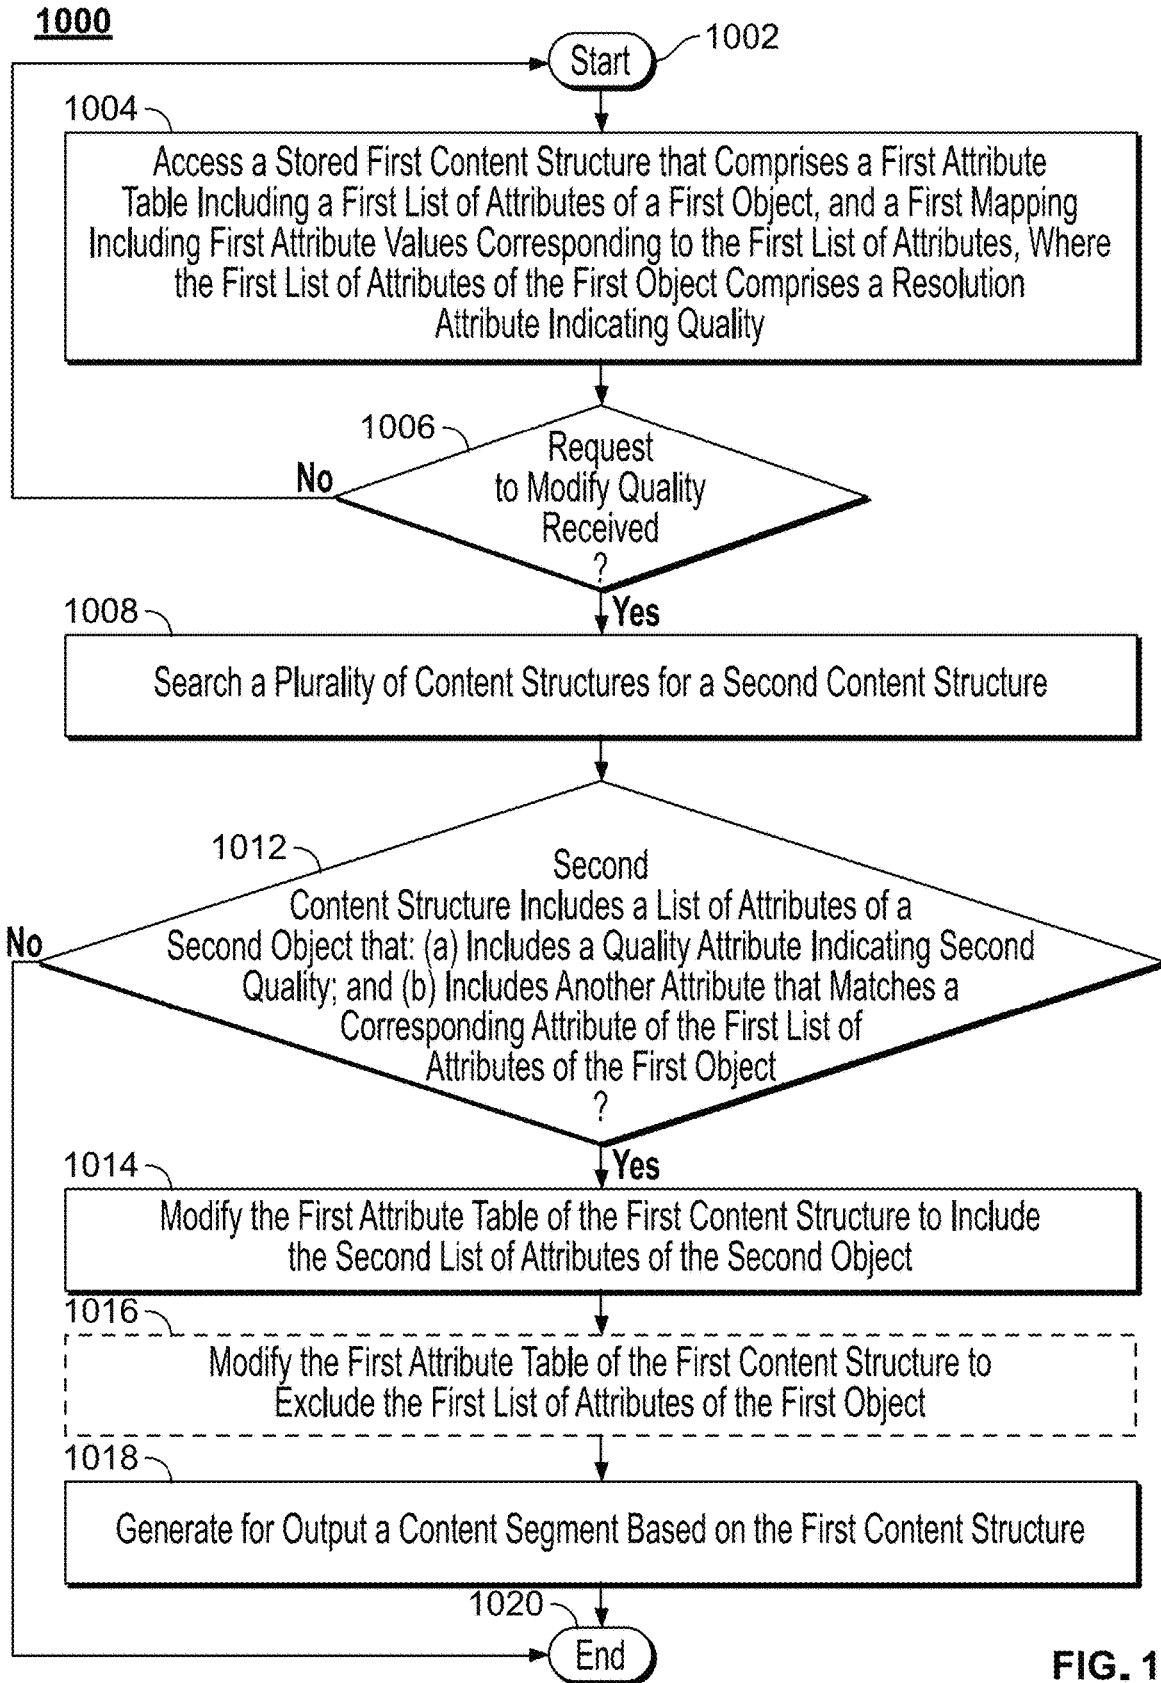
1000

Start

1002

1004

Access a Stored First Content Structure that Comprises a First Attribute Table Including a First List of Attributes of a First Object, and a First Mapping Including First Attribute Values Corresponding to the First List of Attributes, Where the First List of Attributes of the First Object Comprises a Resolution Attribute Indicating Quality

1006

No

Request to Modify Quality Received ?

Yes

1008

Search a Plurality of Content Structures for a Second Content Structure

1012

No

Second Content Structure Includes a List of Attributes of a Second Object that: (a) Includes a Quality Attribute Indicating Second Quality; and (b) Includes Another Attribute that Matches a Corresponding Attribute of the First List of Attributes of the First Object ?

Yes

1014

Modify the First Attribute Table of the First Content Structure to Include the Second List of Attributes of the Second Object

1016

Modify the First Attribute Table of the First Content Structure to Exclude the First List of Attributes of the First Object

1018

Generate for Output a Content Segment Based on the First Content Structure

1020

End

FIG. 1